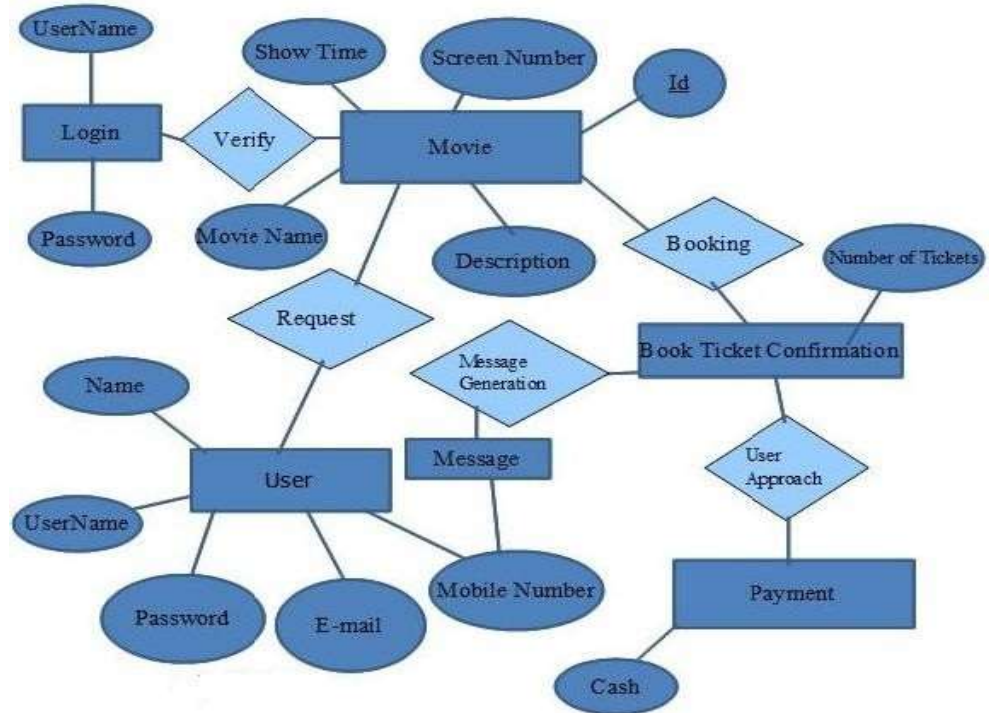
UserName

Show Time

Screen Number

Id

Login

Verify

Movie

Password

Movie Name

Description

Booking

Number of Tickets

Request

Message Generation

Book Ticket Confirmation

Name

Message

User

User Approach

UserName

Mobile Number

Payment

Password

E-mail

Cash